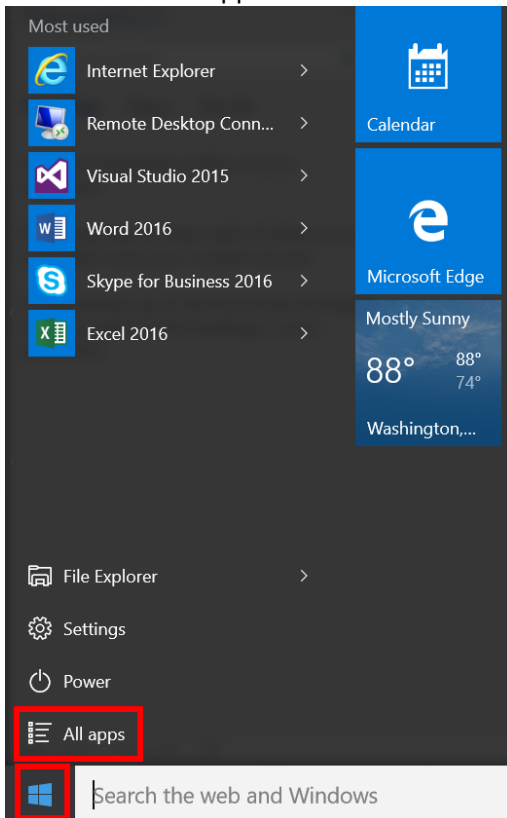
Most used

Internet Explorer

Remote Desktop Conn...

Visual Studio 2015

Word 2016

Skype for Business 2016

Excel 2016

Calendar

Microsoft Edge

Mostly Sunny

88°

88°
74°

Washington,...

File Explorer

Settings

Power

All apps

Search the web and Windows